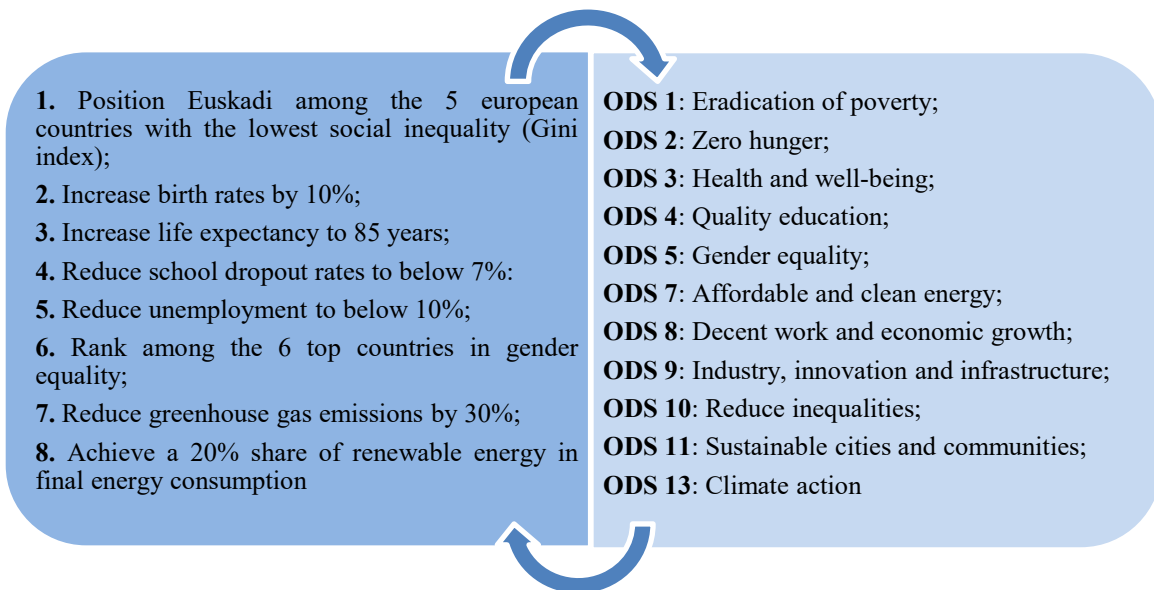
**1.** Position Euskadi among the 5 european countries with the lowest social inequality (Gini index);

**2.** Increase birth rates by 10%;

**3.** Increase life expectancy to 85 years;

**4.** Reduce school dropout rates to below 7%:

**5.** Reduce unemployment to below 10%;

**6.** Rank among the 6 top countries in gender equality;

**7.** Reduce greenhouse gas emissions by 30%;

**8.** Achieve a 20% share of renewable energy in final energy consumption

**ODS 1**: Eradication of poverty;

**ODS 2**: Zero hunger;

**ODS 3**: Health and well-being;

**ODS 4**: Quality education;

**ODS 5**: Gender equality;

**ODS 7**: Affordable and clean energy;

**ODS 8**: Decent work and economic growth;

**ODS 9**: Industry, innovation and infrastructure;

**ODS 10**: Reduce inequalities;

**ODS 11**: Sustainable cities and communities;

**ODS 13**: Climate action